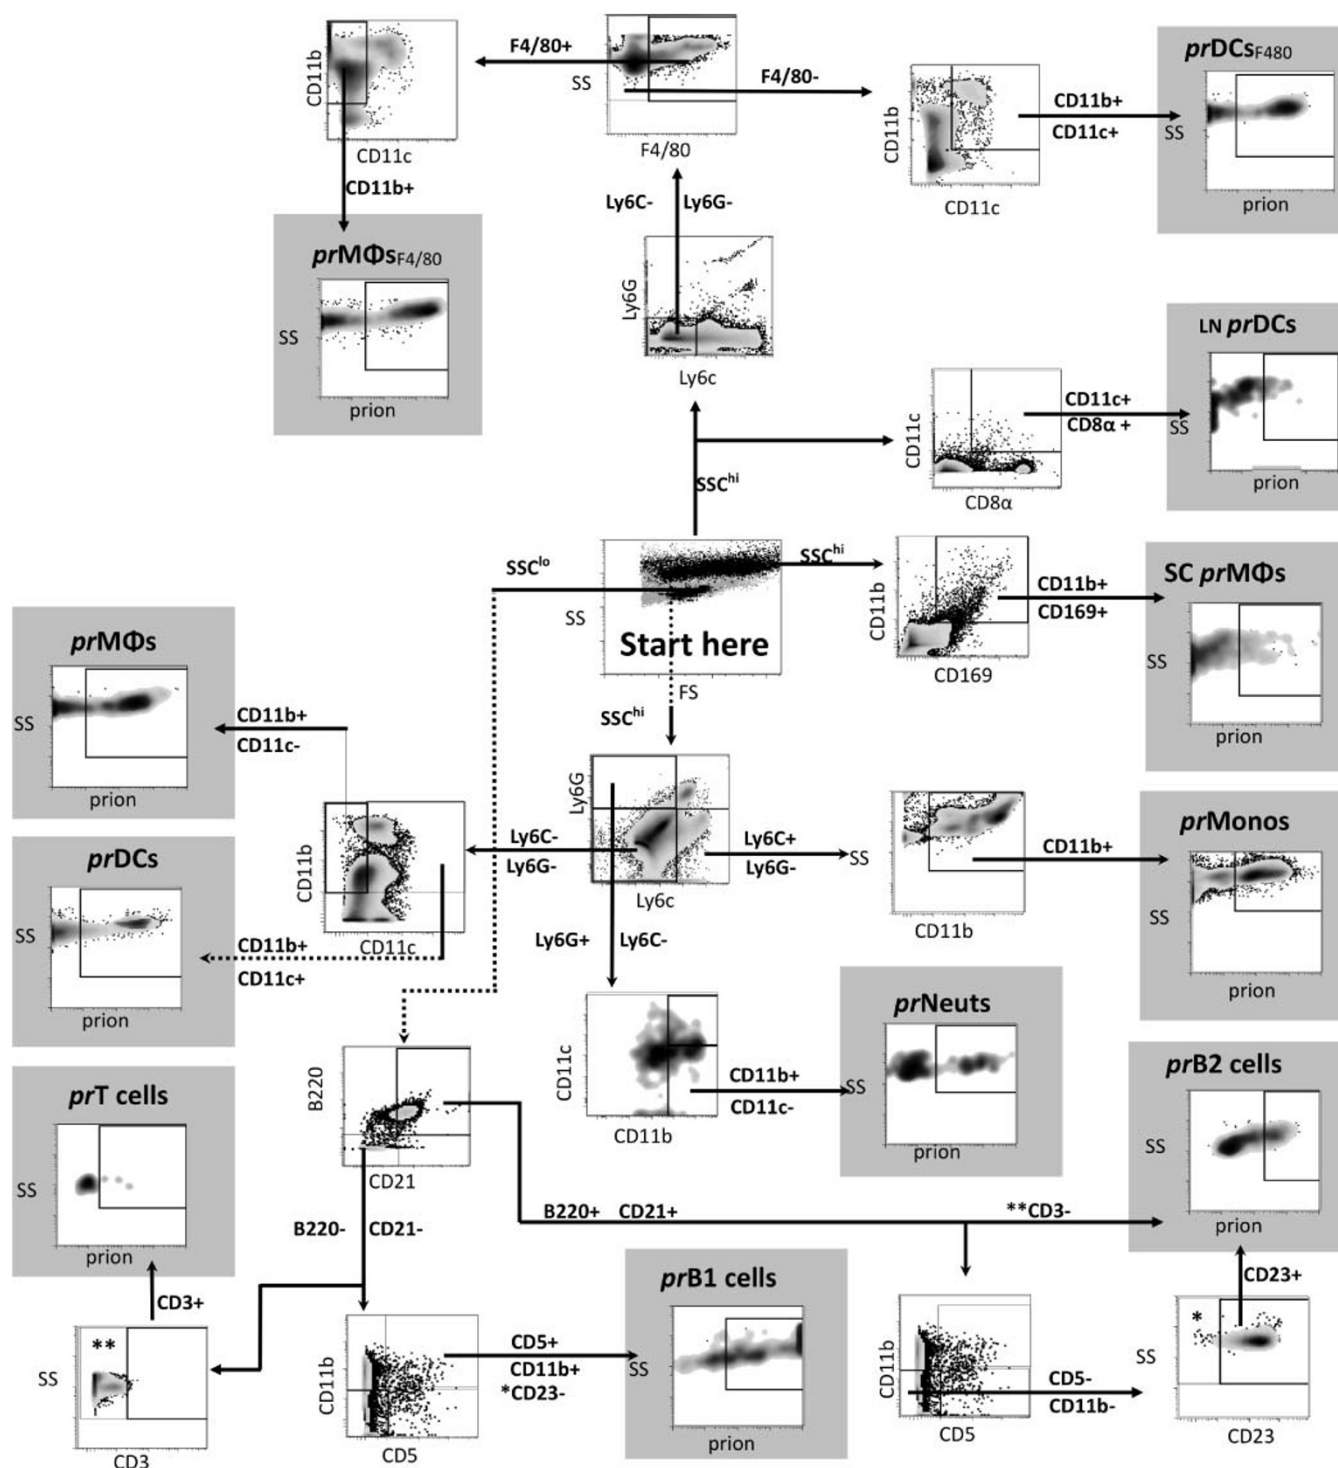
CD11b
CD11c
F4/80+
SS
F4/80
F4/80-
CD11b
CD11c
CD11b+
CD11c+
*pr*DCs$_{F480}$
SS
prion
CD11b+
*pr*MΦs$_{F4/80}$
SS
prion
Ly6C-
Ly6G-
Ly6G
Ly6c
LN *pr*DCs
CD11c
CD8α
CD11c+
CD8α +
SS
prion
SSC$^{hi}$
SSC$^{lo}$
SS
Start here
FS
SSC$^{hi}$
CD11b
CD169
CD11b+
CD169+
SC *pr*MΦs
SS
prion
*pr*MΦs
SS
prion
CD11b+
CD11c-
SSC$^{hi}$
*pr*DCs
SS
prion
CD11b
CD11c
CD11b+
CD11c+
Ly6C-
Ly6G-
Ly6G
Ly6c
Ly6C+
Ly6G-
SS
CD11b
CD11b+
*pr*Monos
SS
prion
Ly6G+
Ly6C-
CD11c
CD11b
CD11b+
CD11c-
SS
*pr*Neuts
prion
*pr*B2 cells
SS
prion
B220
CD21
*pr*T cells
SS
prion
B220-
CD21-
B220+
CD21+
**CD3-
CD3+
*pr*B1 cells
CD23+
SS
**
CD3
CD11b
CD5
CD5+
CD11b+
*CD23-
SS
prion
CD11b
CD5
CD5-
CD11b-
SS
*
CD23